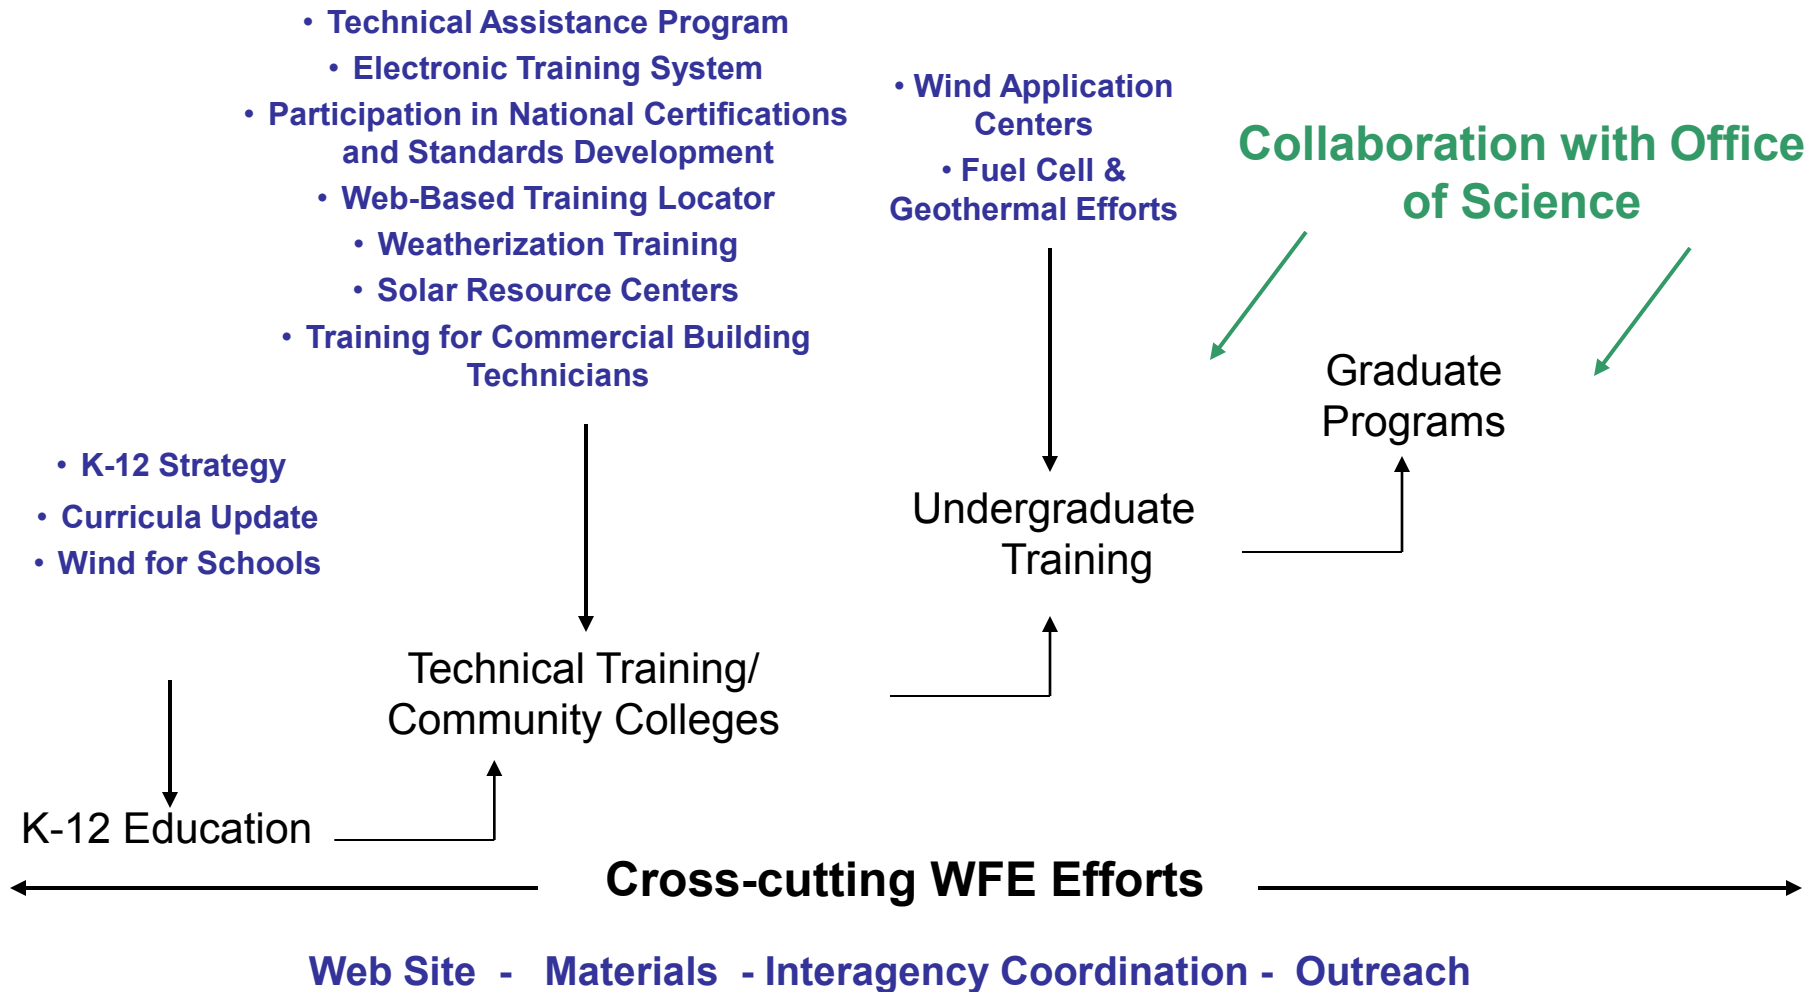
• Technical Assistance Program
• Electronic Training System
• Participation in National Certifications and Standards Development
• Web-Based Training Locator
• Weatherization Training
• Solar Resource Centers
• Training for Commercial Building Technicians

• Wind Application Centers
• Fuel Cell & Geothermal Efforts

Collaboration with Office of Science

Graduate Programs

• K-12 Strategy
• Curricula Update
• Wind for Schools

Undergraduate Training

Technical Training/ Community Colleges

K-12 Education

Cross-cutting WFE Efforts

Web Site - Materials - Interagency Coordination - Outreach